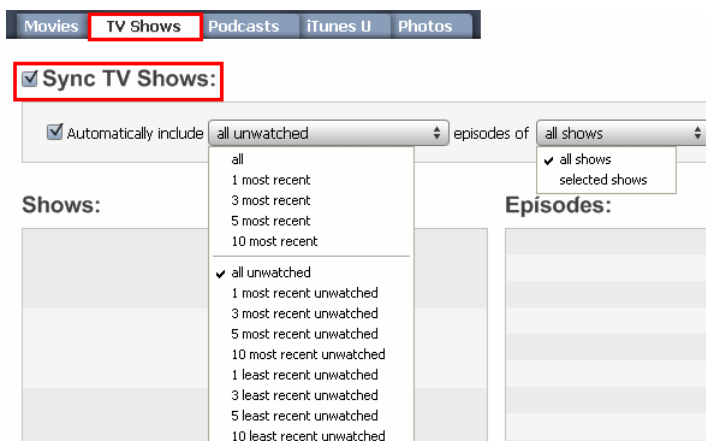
Movies TV Shows Podcasts iTunes U Photos

Sync TV Shows:

Automatically include all unwatched episodes of all shows

all
1 most recent
3 most recent
5 most recent
10 most recent
all unwatched
1 most recent unwatched
3 most recent unwatched
5 most recent unwatched
10 most recent unwatched
1 least recent unwatched
3 least recent unwatched
5 least recent unwatched
10 least recent unwatched

all shows
selected shows

Shows:

Episodes: